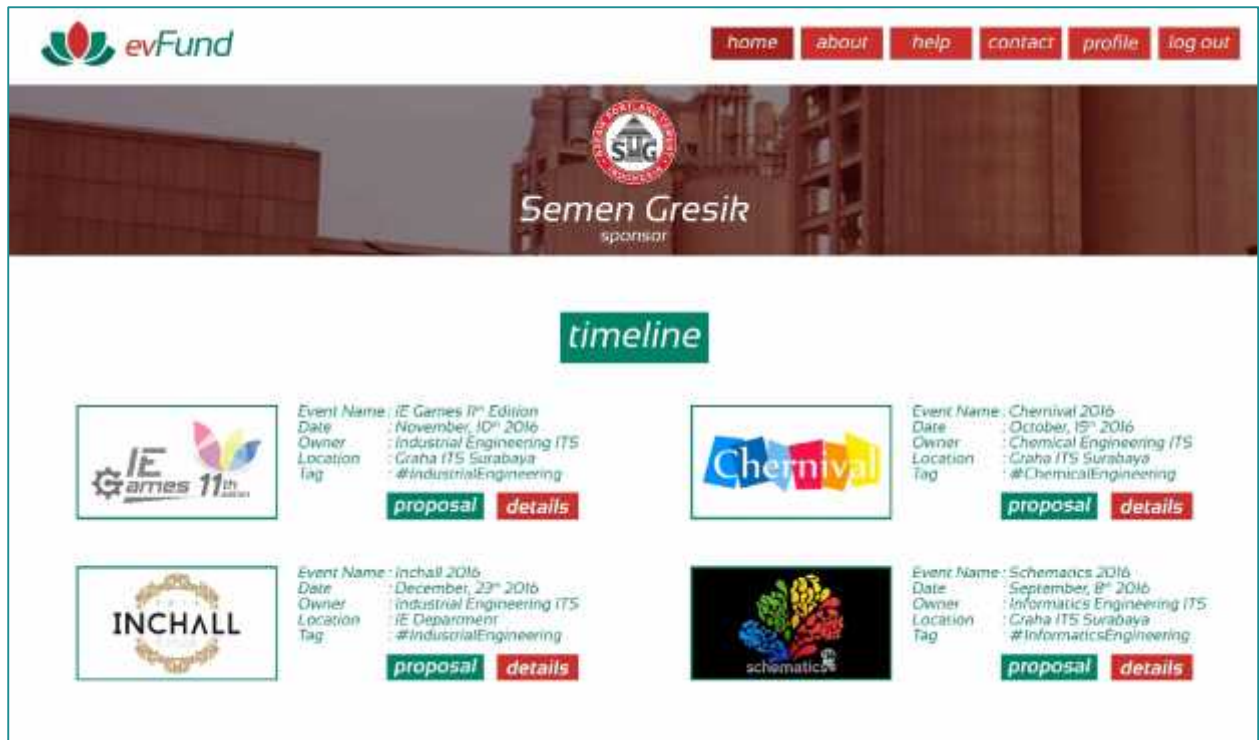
evFund

home about help contact profile log out

SEMEN GRESIK
SG

Semen Gresik
sponsor

timeline

IE Games 11th

Event Name : IE Games 11th Edition
Date : November, 10th 2016
Owner : Industrial Engineering ITS
Location : Graha ITS Surabaya
Tag : #IndustrialEngineering

proposal details

Chernival

Event Name : Chernival 2016
Date : October, 15th 2016
Owner : Chemical Engineering ITS
Location : Graha ITS Surabaya
Tag : #ChemicalEngineering

proposal details

INCHALL

Event Name : Inchall 2016
Date : December, 23rd 2016
Owner : Industrial Engineering ITS
Location : IE Deparment
Tag : #IndustrialEngineering

proposal details

schematics

Event Name : Schematics 2016
Date : September, 8th 2016
Owner : Informatics Engineering ITS
Location : Graha ITS Surabaya
Tag : #InformaticsEngineering

proposal details